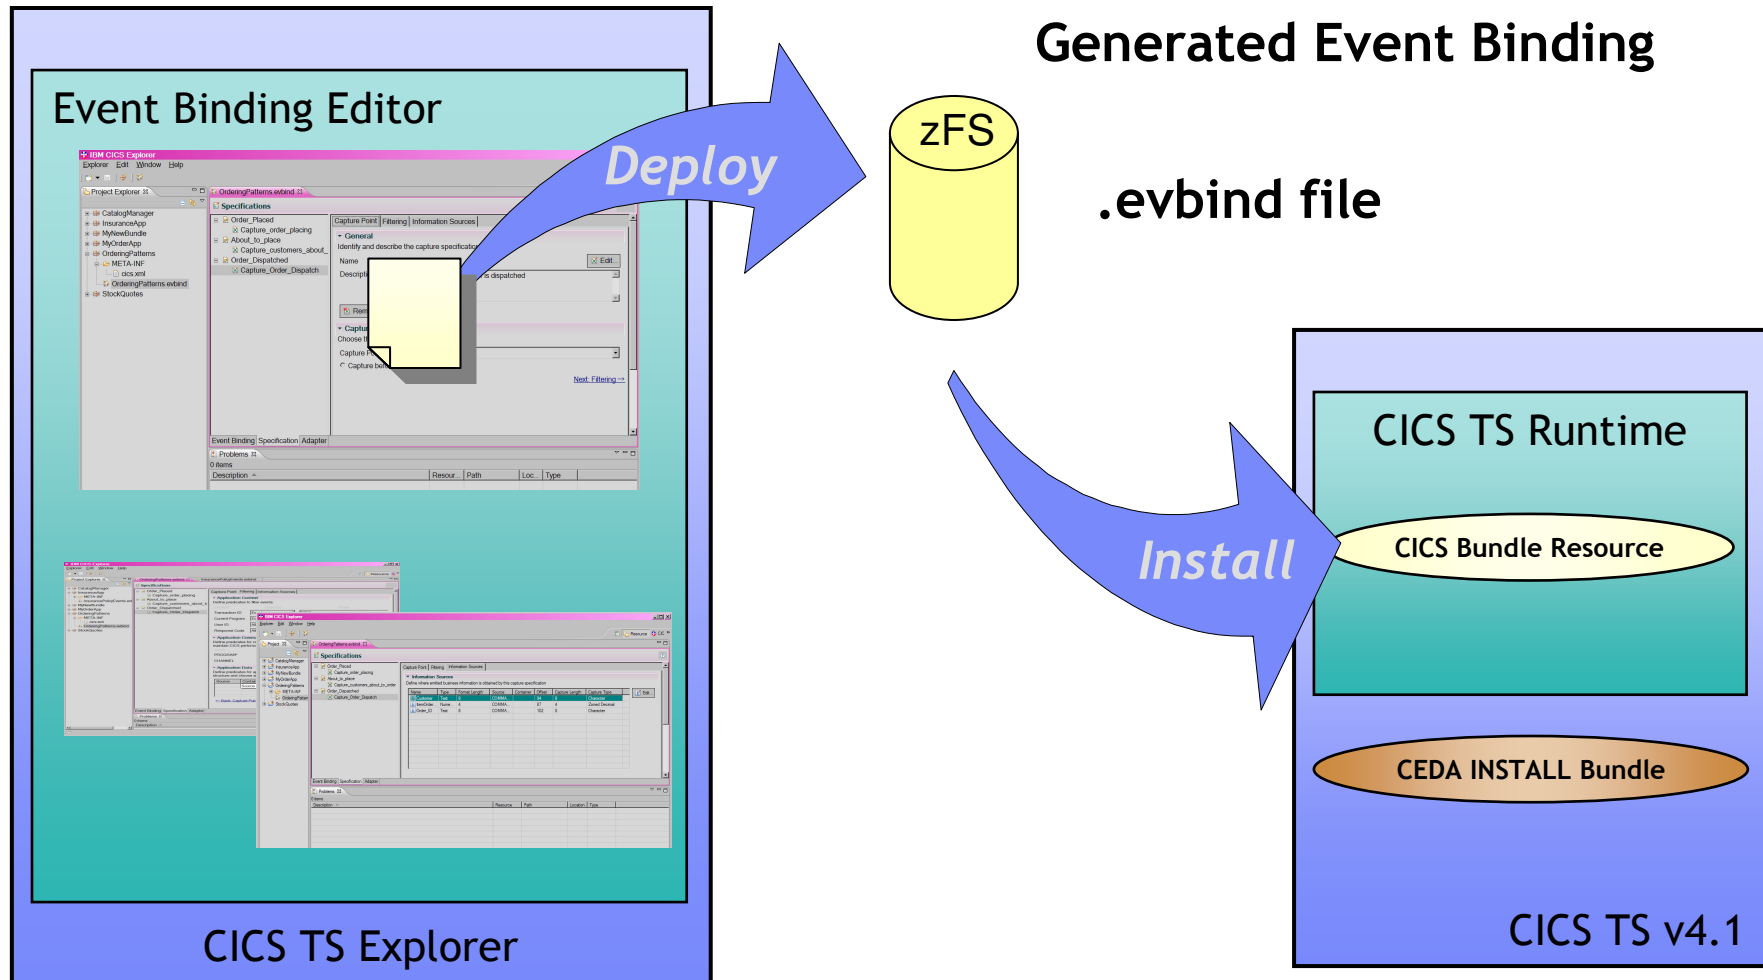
Event Binding Editor

IBM CICS Explorer
Explorer Edit Window Help
Project Explorer
OrderingPatterns.evbind
Specifications
CatalogManager
InsuranceApp
MyNewBundle
MyOrderApp
OrderingPatterns
META-INF
cics.xml
OrderingPatterns.evbind
StockQuotes
Order_Placed
Capture_order_placing
About_to_place
Capture_customers_about_
Order_Dispatched
Capture_Order_Dispatch
Capture Point | Filtering | Information Sources
General
Identify and describe the capture specification
Name
Descript
is dispatched
Edit...
Capture
Choose t
Capture P
Capture bef
Next: Filtering →
Event Binding | Specification | Adapter
Problems
0 items
Description | Resour... | Path | Loc... | Type

Deploy

Generated Event Binding

zFS

.evbind file

Install

CICS TS Runtime

CICS Bundle Resource

CEDA INSTALL Bundle

CICS TS v4.1

CICS TS Explorer